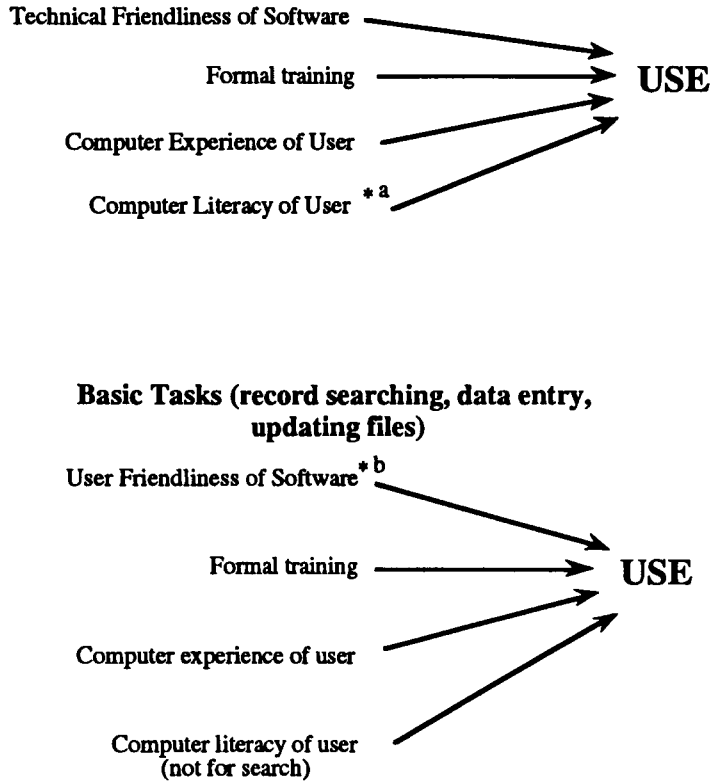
Technical Friendliness of Software

Formal training

Computer Experience of User

Computer Literacy of User $^{*a}$

USE

Basic Tasks (record searching, data entry, updating files)

User Friendliness of Software$^{*b}$

Formal training

Computer experience of user

Computer literacy of user (not for search)

USE